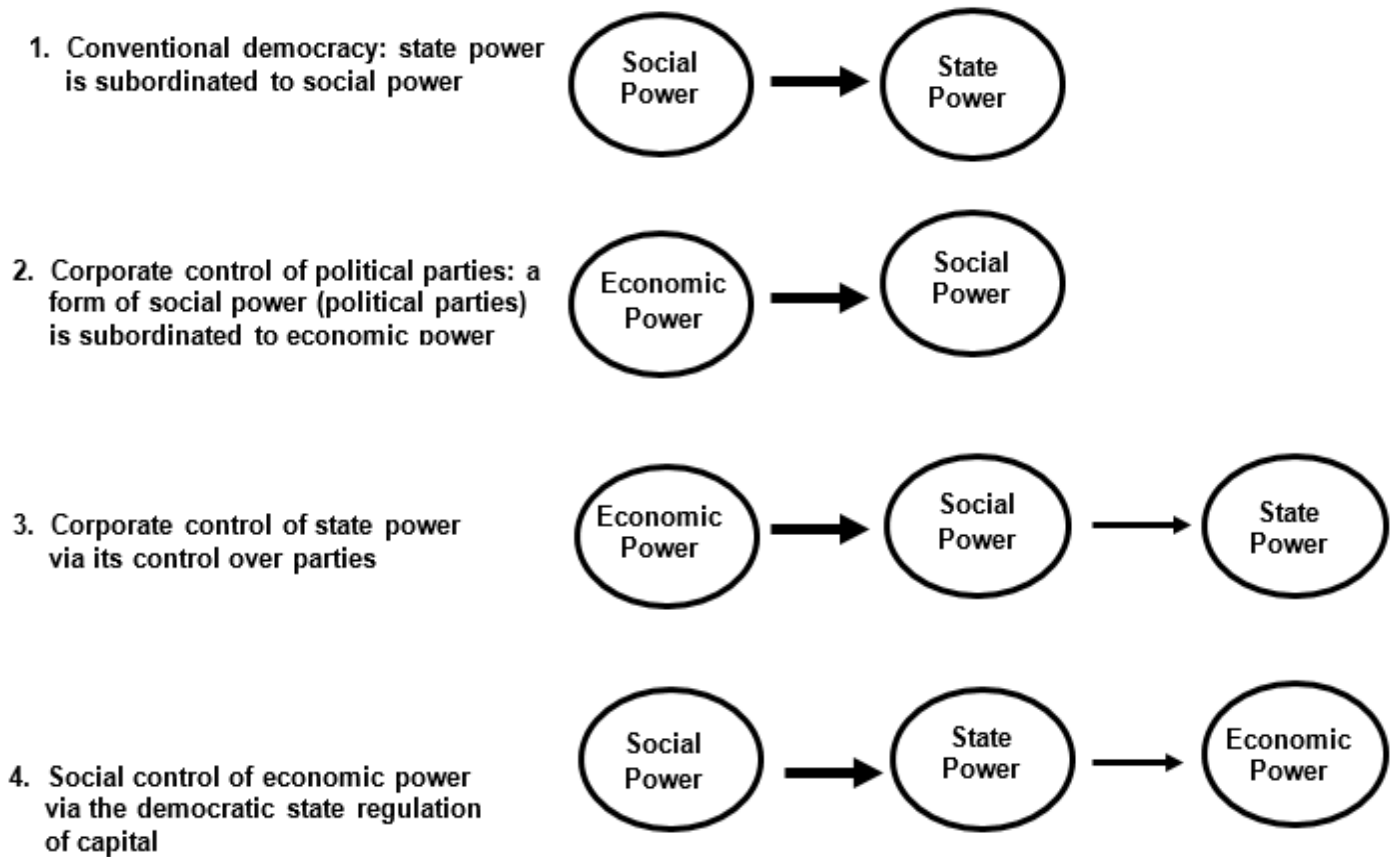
1. Conventional democracy: state power is subordinated to social power

Social Power

State Power

2. Corporate control of political parties: a form of social power (political parties) is subordinated to economic power

Economic Power

Social Power

3. Corporate control of state power via its control over parties

Economic Power

Social Power

State Power

4. Social control of economic power via the democratic state regulation of capital

Social Power

State Power

Economic Power